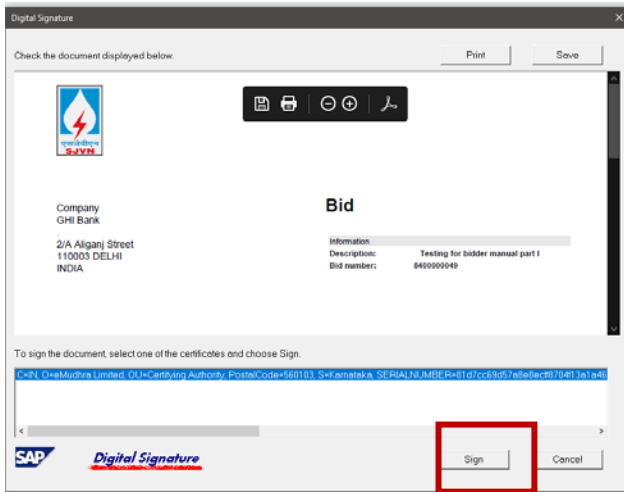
Digital Signature

Check the document displayed below.

Print

Save

एसजेवीएन
SJVN

Company
GHI Bank
.
2/A Aliganj Street
110003 DELHI
INDIA

Bid

Information
Description: Testing for bidder manual part I
Bid number: 8400000049

To sign the document, select one of the certificates and choose Sign.

C=IN, O=eMudhra Limited, OU=Certifying Authority, PostalCode=560103, S=Karnataka, SERIALNUMBER=81d7cc69d57a8e8ecf8704f13a1a46

SAP

Digital Signature

Sign

Cancel